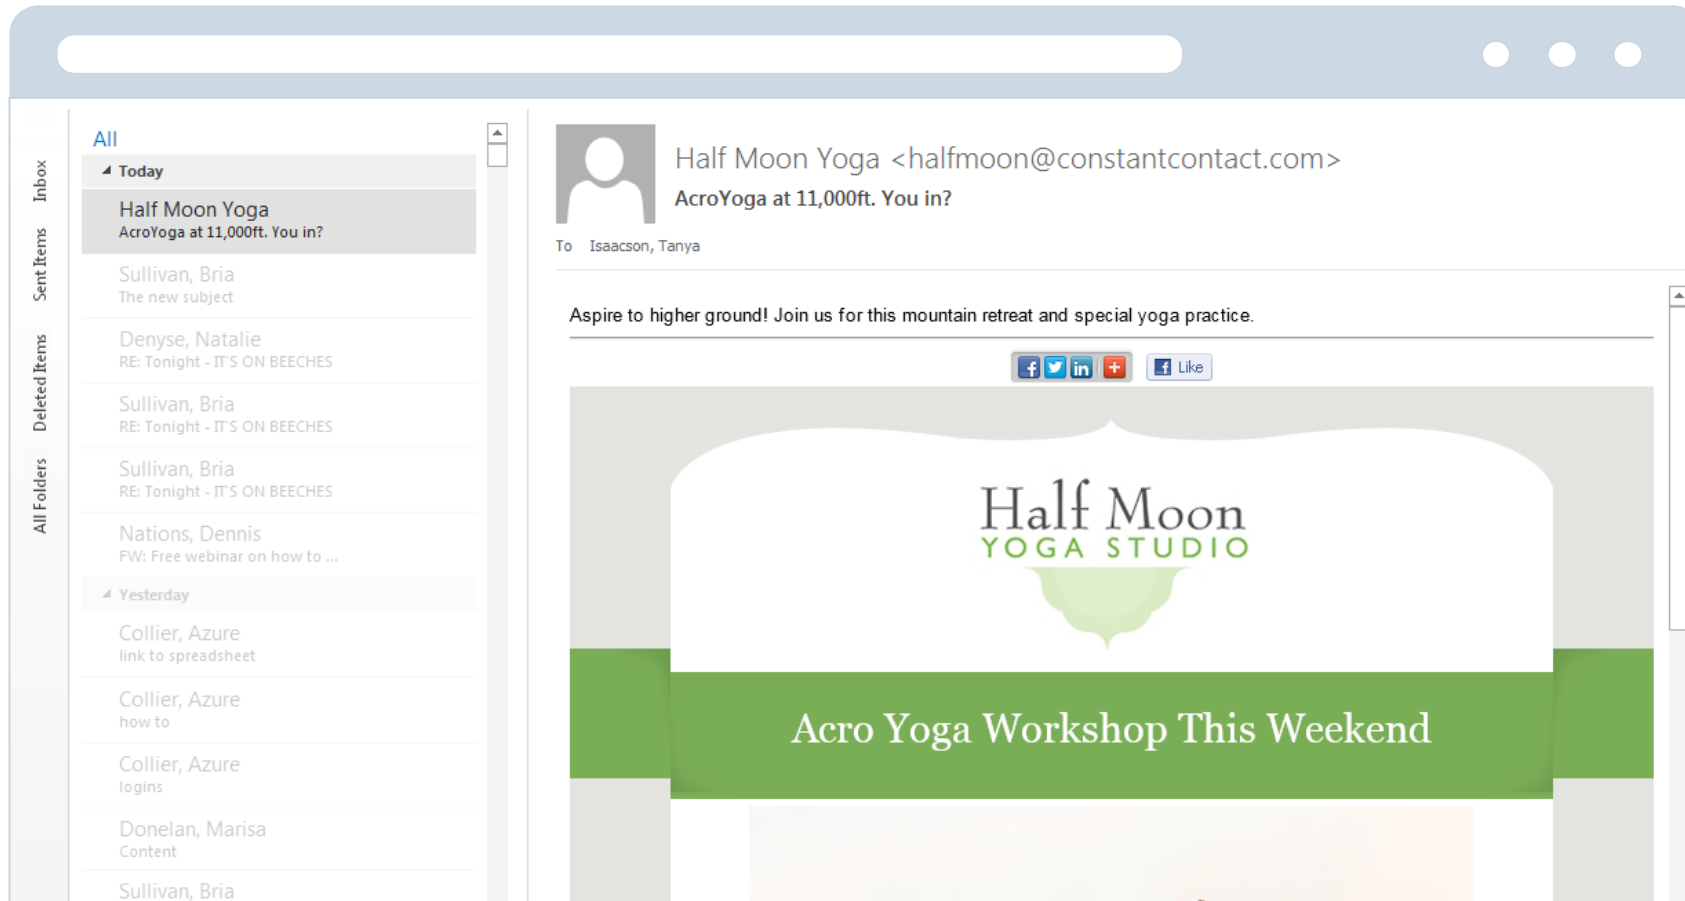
Inbox
Sent Items
Deleted Items
All Folders

All

Today

Half Moon Yoga
AcroYoga at 11,000ft. You in?

Sullivan, Bria
The new subject

Denyse, Natalie
RE: Tonight - IT'S ON BEECHES

Sullivan, Bria
RE: Tonight - IT'S ON BEECHES

Sullivan, Bria
RE: Tonight - IT'S ON BEECHES

Nations, Dennis
FW: Free webinar on how to ...

Yesterday

Collier, Azure
link to spreadsheet

Collier, Azure
how to

Collier, Azure
logins

Donelan, Marisa
Content

Sullivan, Bria

Half Moon Yoga <halfmoon@constantcontact.com>
AcroYoga at 11,000ft. You in?
To Isaacson, Tanya

Aspire to higher ground! Join us for this mountain retreat and special yoga practice.

Like

Half Moon
YOGA STUDIO

Acro Yoga Workshop This Weekend